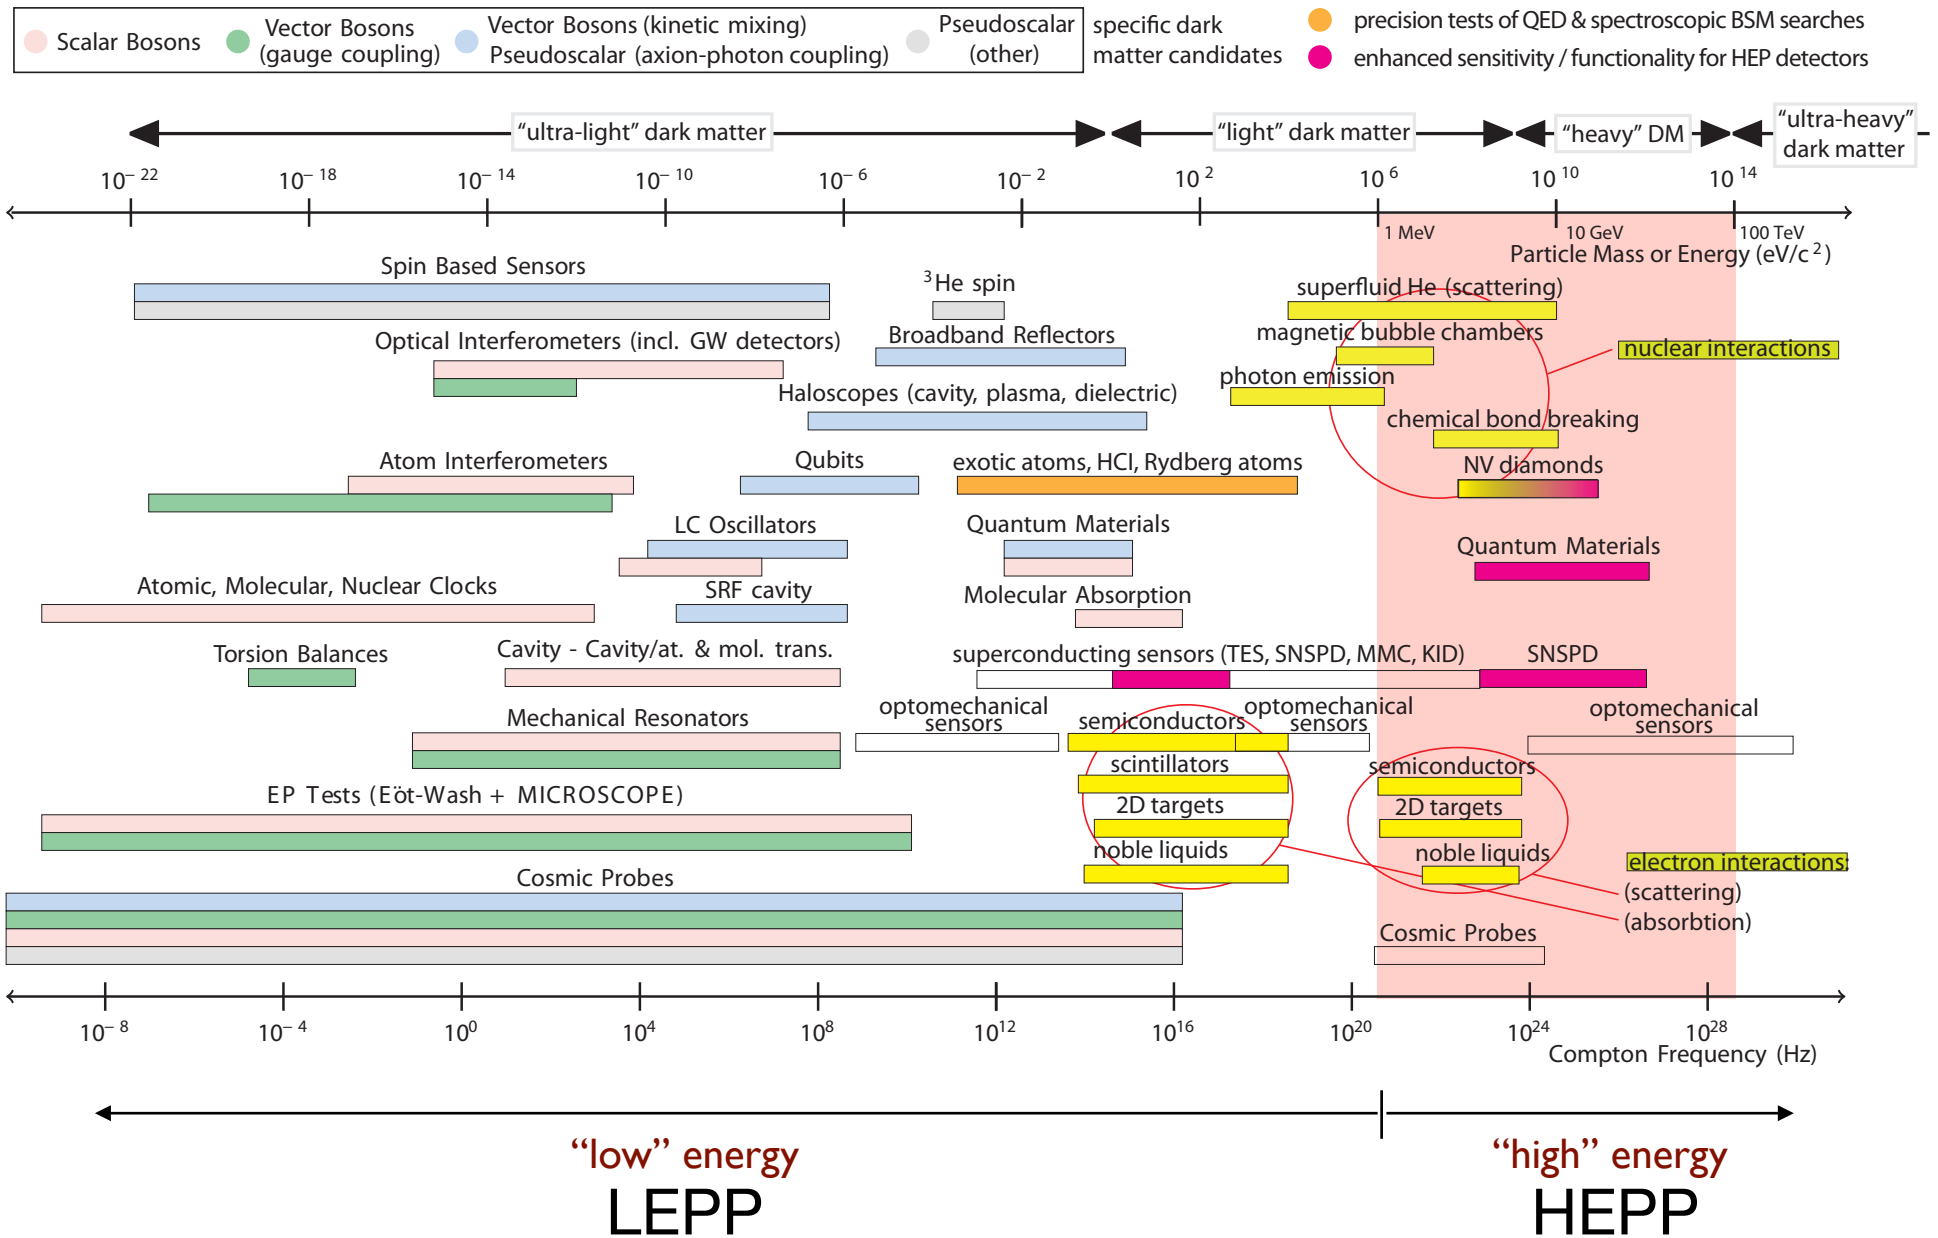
Scalar Bosons
Vector Bosons (gauge coupling)
Vector Bosons (kinetic mixing) Pseudoscalar (axion-photon coupling)
Pseudoscalar (other)
specific dark matter candidates
precision tests of QED & spectroscopic BSM searches
enhanced sensitivity / functionality for HEP detectors

"ultra-light" dark matter
"light" dark matter
"heavy" DM
"ultra-heavy" dark matter

$10^{-22}$ $10^{-18}$ $10^{-14}$ $10^{-10}$ $10^{-6}$ $10^{-2}$ $10^{2}$ $10^{6}$ $10^{10}$ $10^{14}$
1 MeV
10 GeV
100 TeV
Particle Mass or Energy (eV/c$^2$)

Spin Based Sensors
$^3$He spin
superfluid He (scattering)
Optical Interferometers (incl. GW detectors)
Broadband Reflectors
magnetic bubble chambers
nuclear interactions
photon emission
Haloscopes (cavity, plasma, dielectric)
chemical bond breaking
Atom Interferometers
Qubits
exotic atoms, HCI, Rydberg atoms
NV diamonds
LC Oscillators
Quantum Materials
Quantum Materials
Atomic, Molecular, Nuclear Clocks
SRF cavity
Molecular Absorption
Torsion Balances
Cavity - Cavity/at. & mol. trans.
superconducting sensors (TES, SNSPD, MMC, KID)
SNSPD
Mechanical Resonators
optomechanical sensors
semiconductors
optomechanical sensors
optomechanical sensors
scintillators
semiconductors
EP Tests (Eöt-Wash + MICROSCOPE)
2D targets
2D targets
noble liquids
noble liquids
electron interactions
(scattering)
(absorbtion)
Cosmic Probes
Cosmic Probes

$10^{-8}$ $10^{-4}$ $10^{0}$ $10^{4}$ $10^{8}$ $10^{12}$ $10^{16}$ $10^{20}$ $10^{24}$ $10^{28}$
Compton Frequency (Hz)

"low" energy
LEPP
"high" energy
HEPP